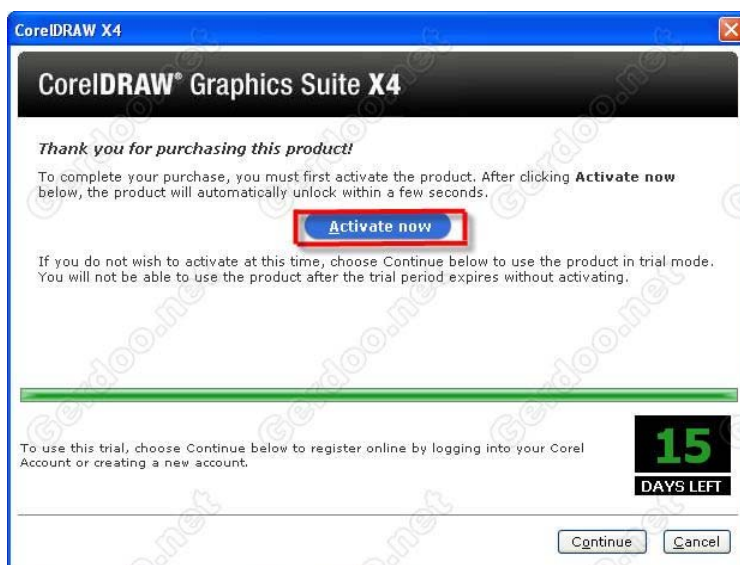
CorelDRAW X4

CorelDRAW® Graphics Suite X4

Thank you for purchasing this product!

To complete your purchase, you must first activate the product. After clicking Activate now below, the product will automatically unlock within a few seconds.

Activate now

If you do not wish to activate at this time, choose Continue below to use the product in trial mode. You will not be able to use the product after the trial period expires without activating.

To use this trial, choose Continue below to register online by logging into your Corel Account or creating a new account.

15
DAYS LEFT

Continue
Cancel

Gezdoo.net